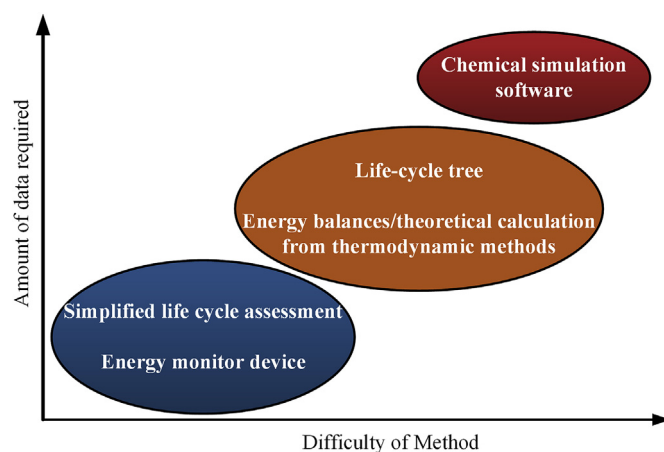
Chemical simulation software

Life-cycle tree

Energy balances/theoretical calculation from thermodynamic methods

Simplified life cycle assessment

Energy monitor device

Amount of data required

Difficulty of Method